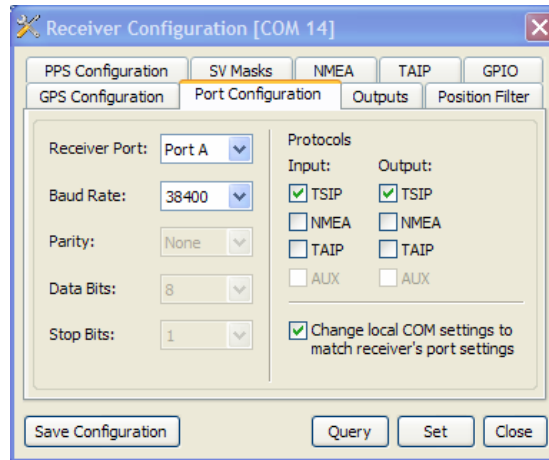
Receiver Configuration [COM 14]

PPS Configuration
SV Masks
NMEA
TAIP
GPIO
GPS Configuration
Port Configuration
Outputs
Position Filter

Receiver Port: Port A
Baud Rate: 38400
Parity: None
Data Bits: 8
Stop Bits: 1

Protocols
Input:
TSIP
NMEA
TAIP
AUX
Output:
TSIP
NMEA
TAIP
AUX

Change local COM settings to match receiver's port settings

Save Configuration
Query
Set
Close